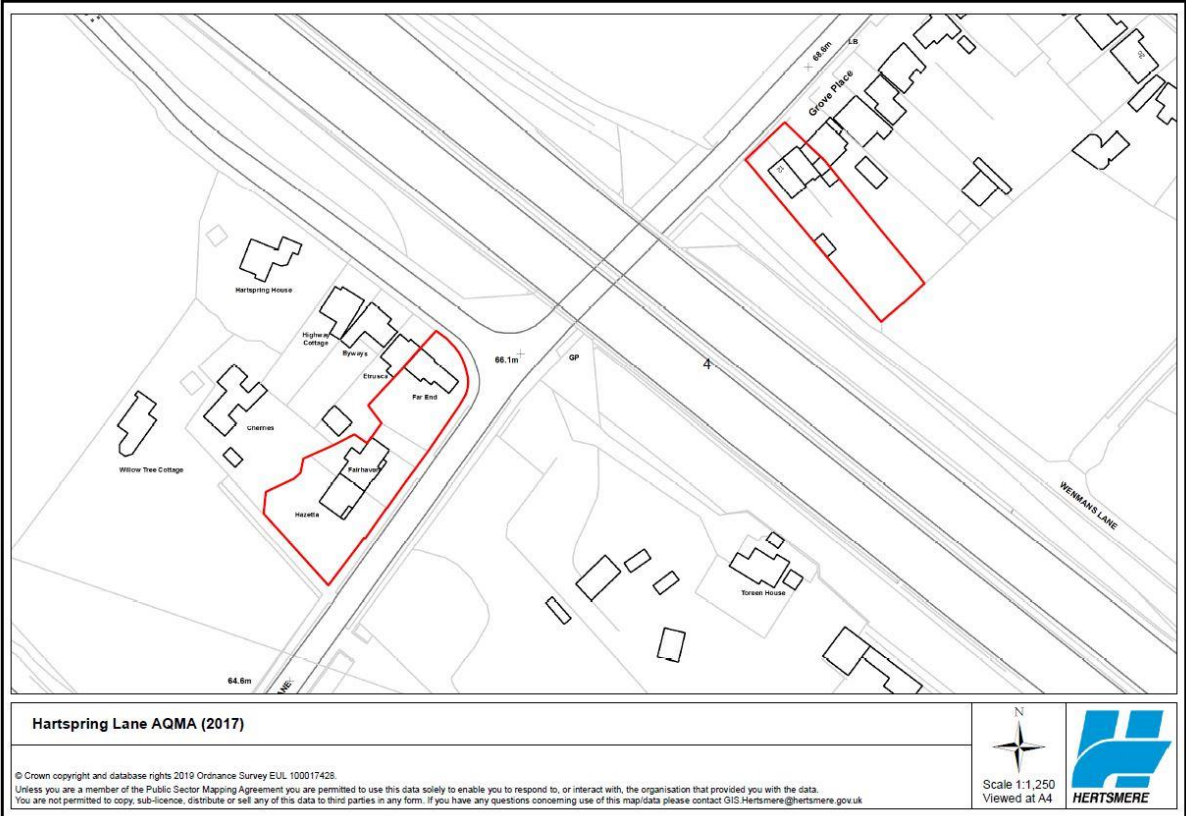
68.6m
LB
Grove Place
21
Hartspring House
Highway Cottage
Byways
Etrusca
Far End
66.1m
GP
4
Cherries
Willow Tree Cottage
Fairhaven
Hazetta
WENMANS LANE
Toreen House
64.6m
LANE

Hartspring Lane AQMA (2017)

© Crown copyright and database rights 2019 Ordnance Survey EUL 100017428.
Unless you are a member of the Public Sector Mapping Agreement you are permitted to use this data solely to enable you to respond to, or interact with, the organisation that provided you with the data.
You are not permitted to copy, sub-licence, distribute or sell any of this data to third parties in any form. If you have any questions concerning use of this map/data please contact GIS.Hertsmere@hertsmere.gov.uk

N
Scale 1:1,250
Viewed at A4
HERTSMERE